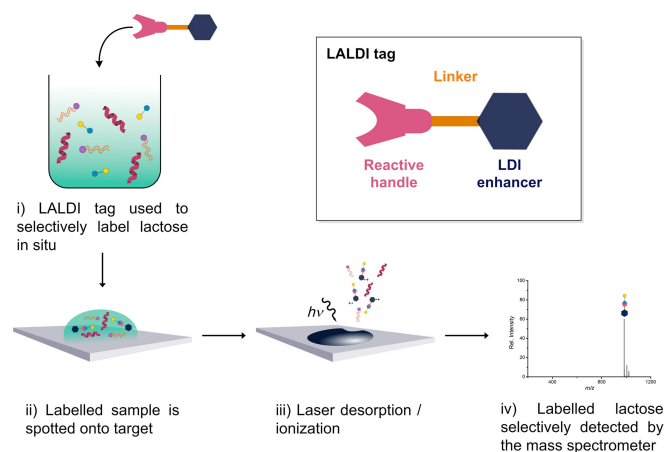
LALDI tag

Linker

Reactive handle

LDI enhancer

i) LALDI tag used to selectively label lactose in situ

$h\nu$

100

80

60

40

20

0

Rel. Intensity

400

800

1200

m/z

ii) Labelled sample is spotted onto target

iii) Laser desorption / ionization

iv) Labelled lactose selectively detected by the mass spectrometer